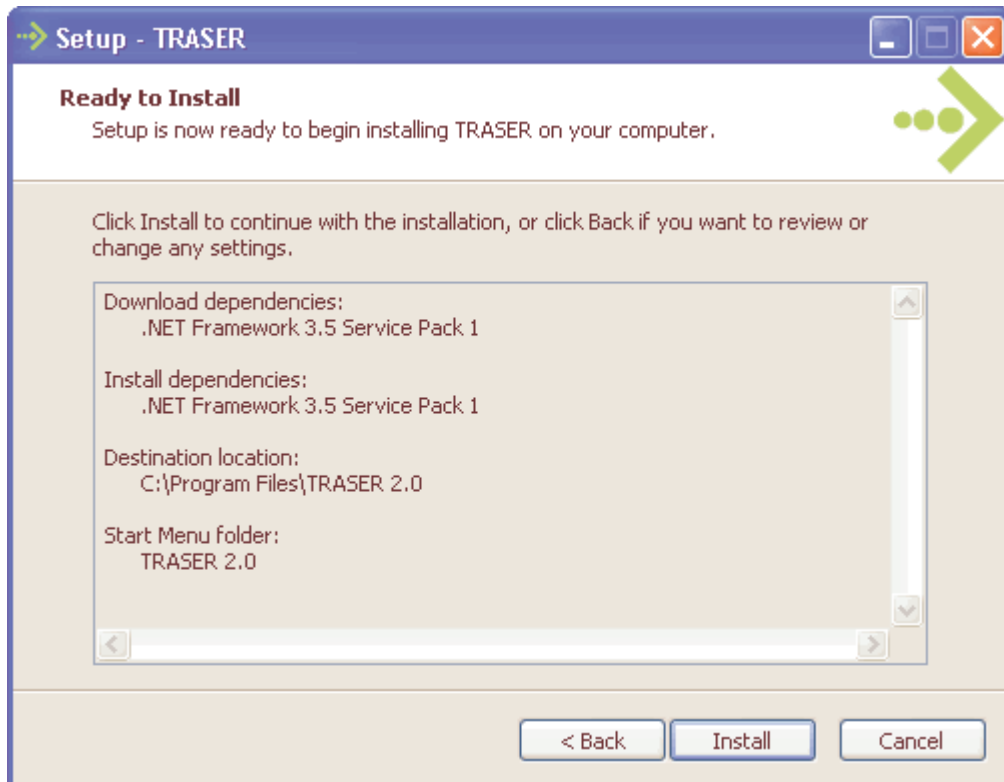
Setup - TRASER

Ready to Install
Setup is now ready to begin installing TRASER on your computer.

Click Install to continue with the installation, or click Back if you want to review or change any settings.

Download dependencies:
.NET Framework 3.5 Service Pack 1

Install dependencies:
.NET Framework 3.5 Service Pack 1

Destination location:
C:\Program Files\TRASER 2.0

Start Menu folder:
TRASER 2.0

< Back
Install
Cancel